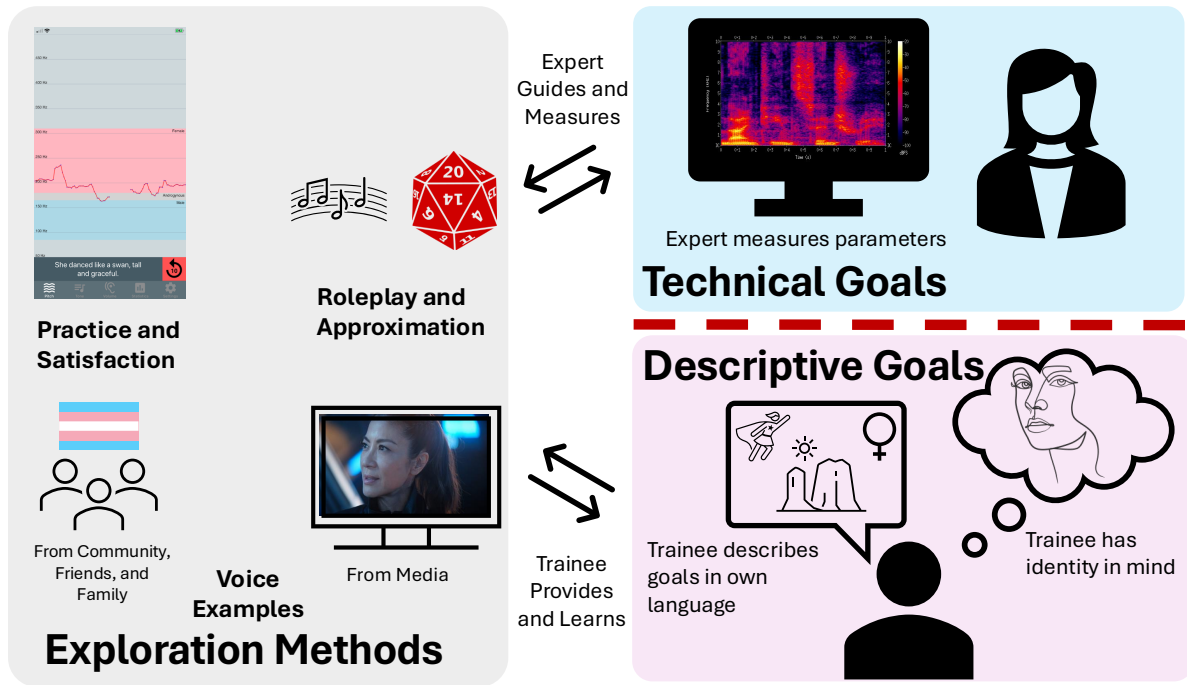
She danced like a swan, tall and graceful.

Practice and Satisfaction

Roleplay and Approximation

20

14

Expert Guides and Measures

Expert measures parameters

Technical Goals

Descriptive Goals

From Community, Friends, and Family

Voice Examples

From Media

Trainee Provides and Learns

Trainee describes goals in own language

Trainee has identity in mind

Exploration Methods